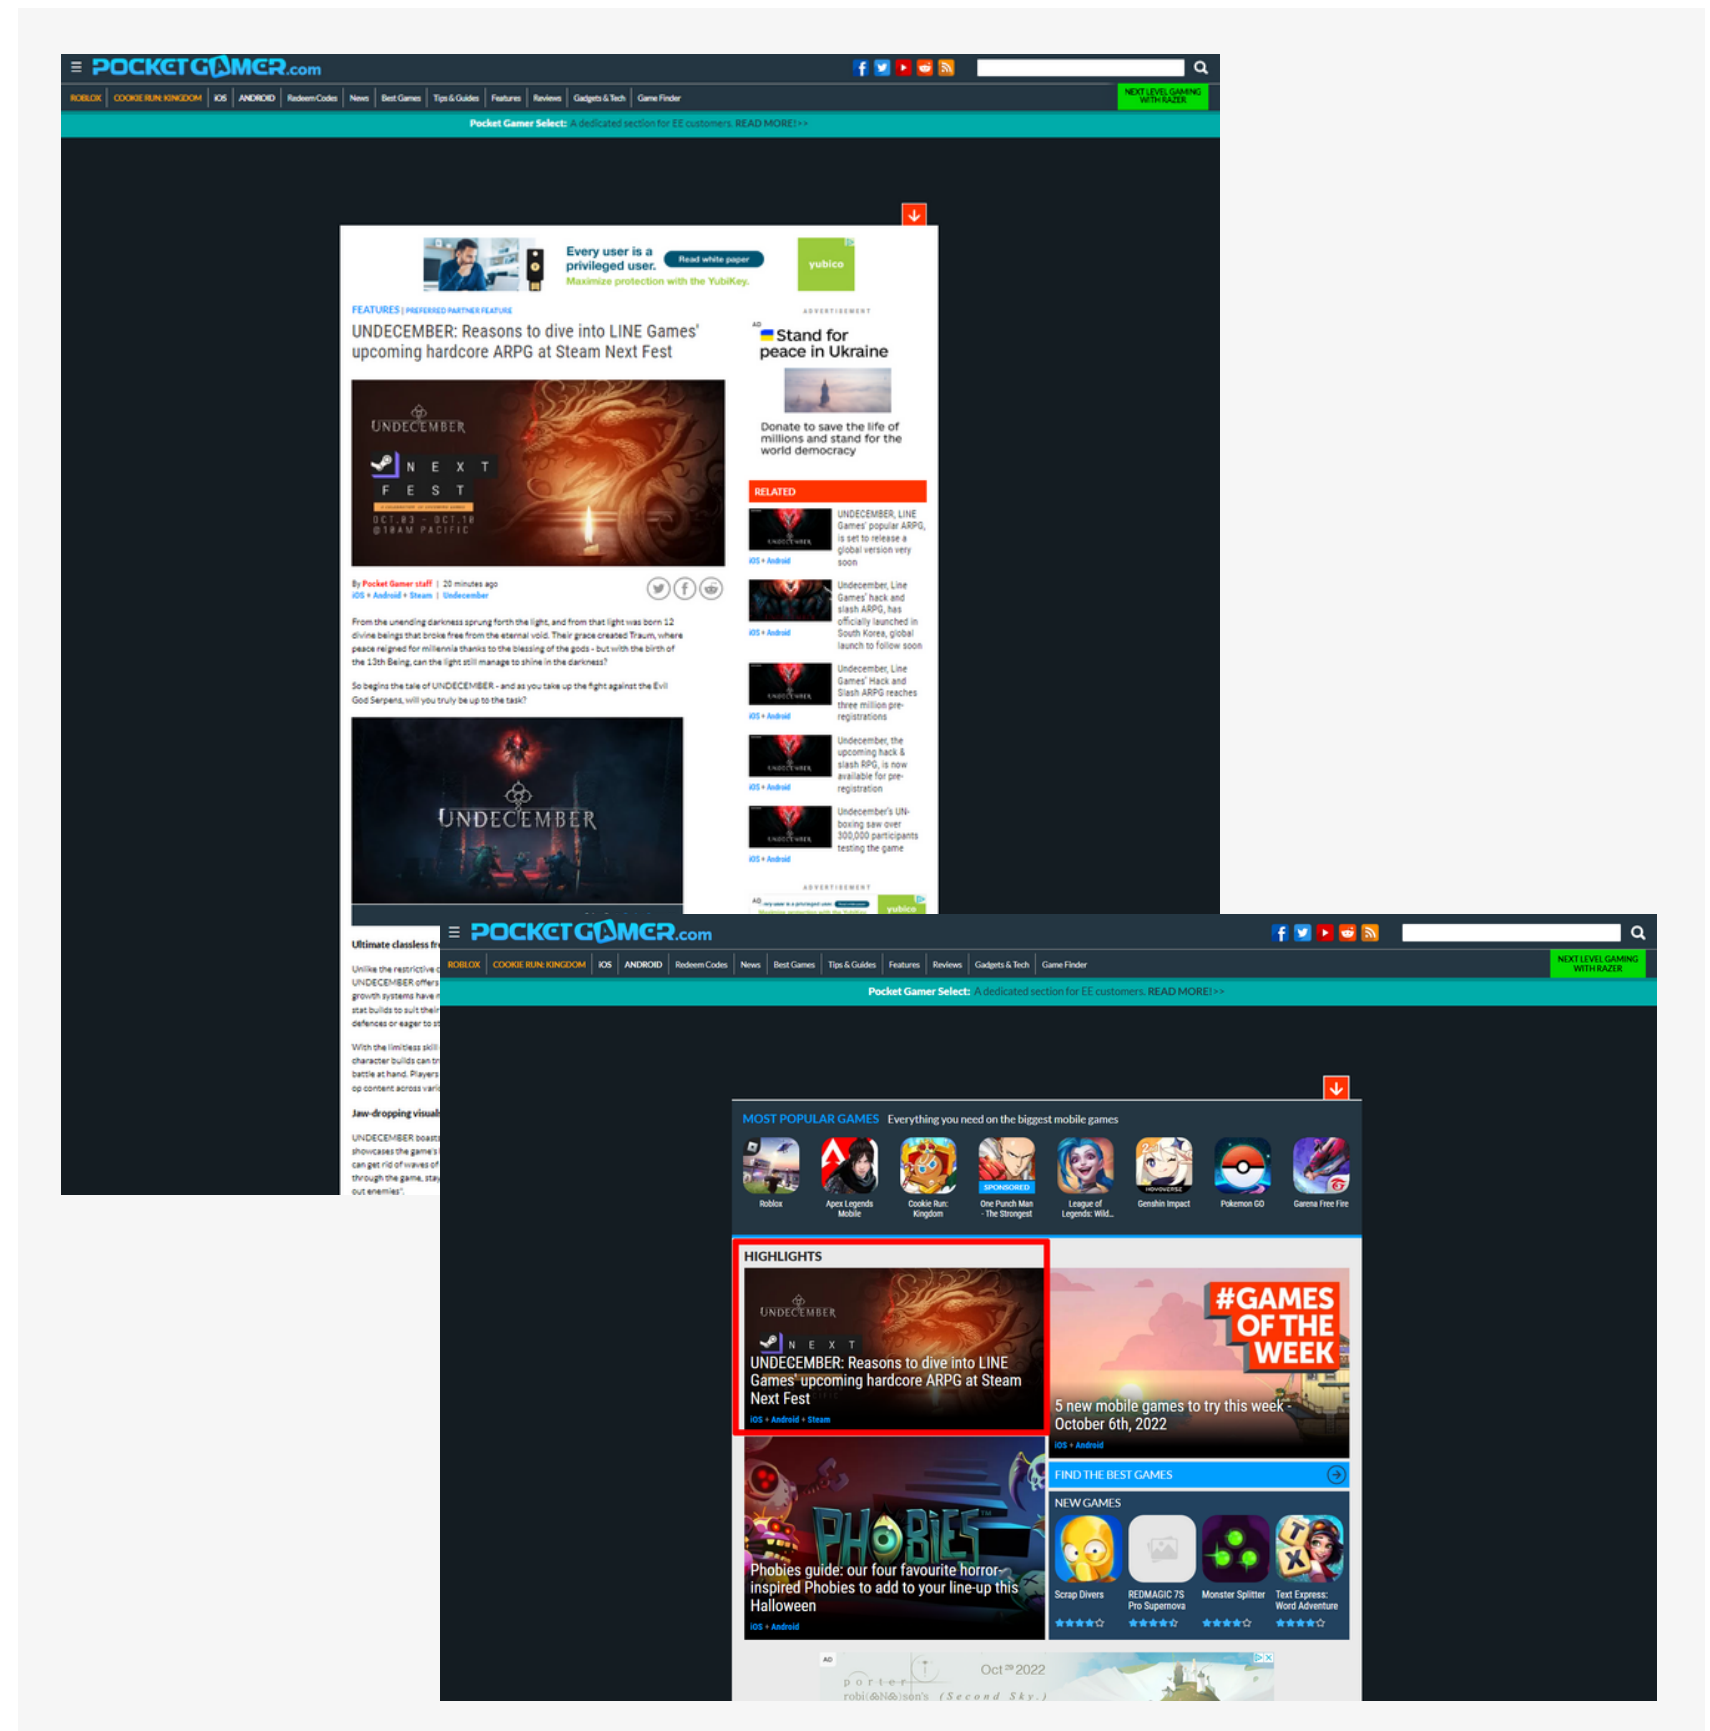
POCKETGAMER.com

ROBLOX | COOKIE RUN: KINGDOM | iOS | ANDROID | Redeem Codes | News | Best Games | Tips & Guides | Features | Reviews | Gadgets & Tech | Game Finder

NEXT LEVEL GAMING WITH RAZER

Pocket Gamer Select: A dedicated section for EE customers. READ MORE! >>

Every user is a privileged user. Read white paper
Maximize protection with the YubiKey.
yubico

FEATURES | PREFERRED PARTNER FEATURE

UNDECEMBER: Reasons to dive into LINE Games' upcoming hardcore ARPG at Steam Next Fest

UNDECEMBER
NEXT FEST
OCT.03 - OCT.10
@10AM PACIFIC

By Pocket Gamer staff | 20 minutes ago
iOS + Android + Steam | Undecember

From the unending darkness sprung forth the light, and from that light was born 12 divine beings that broke free from the eternal void. Their grace created Traum, where peace reigned for millennia thanks to the blessing of the gods - but with the birth of the 13th Being, can the light still manage to shine in the darkness?

So begins the tale of UNDECEMBER - and as you take up the fight against the Evil God Serpens, will you truly be up to the task?

UNDECEMBER

Ultimate classless fr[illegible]

Unlike the restrictive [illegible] UNDECEMBER offers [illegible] growth systems have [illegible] stat builds to suit their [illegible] defences or eager to st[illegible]

With the limitless skill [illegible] character builds can tr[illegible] battle at hand. Players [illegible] op content across vari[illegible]

Jaw-dropping visual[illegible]

UNDECEMBER boast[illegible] showcases the game's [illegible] can get rid of waves of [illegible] through the game, stay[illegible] out enemies".

ADVERTISEMENT

Stand for peace in Ukraine

Donate to save the life of millions and stand for the world democracy

RELATED

UNDECEMBER, LINE Games' popular ARPG, is set to release a global version very soon
iOS + Android

Undecember, Line Games' hack and slash ARPG, has officially launched in South Korea, global launch to follow soon
iOS + Android

Undecember, Line Games' Hack and Slash ARPG reaches three million pre-registrations
iOS + Android

Undecember, the upcoming hack & slash RPG, is now available for pre-registration
iOS + Android

Undecember's UN-boxing saw over 300,000 participants testing the game
iOS + Android

ADVERTISEMENT

POCKETGAMER.com

ROBLOX | COOKIE RUN: KINGDOM | iOS | ANDROID | Redeem Codes | News | Best Games | Tips & Guides | Features | Reviews | Gadgets & Tech | Game Finder

NEXT LEVEL GAMING WITH RAZER

Pocket Gamer Select: A dedicated section for EE customers. READ MORE! >>

MOST POPULAR GAMES Everything you need on the biggest mobile games

Roblox | Apex Legends Mobile | Cookie Run: Kingdom | SPONSORED One Punch Man - The Strongest | League of Legends: Wild... | Genshin Impact | Pokemon GO | Garena Free Fire

HIGHLIGHTS

UNDECEMBER
NEXT
UNDECEMBER: Reasons to dive into LINE Games' upcoming hardcore ARPG at Steam Next Fest
iOS + Android + Steam

#GAMES OF THE WEEK
5 new mobile games to try this week - October 6th, 2022
iOS + Android

FIND THE BEST GAMES

NEW GAMES
Scrap Divers | REDMAGIC 7S Pro Supernova | Monster Splitter | Text Express: Word Adventure

PHOBIES
Phobies guide: our four favourite horror-inspired Phobies to add to your line-up this Halloween
iOS + Android

AD
Oct 2022
porter
robi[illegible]son's (Second Sky)